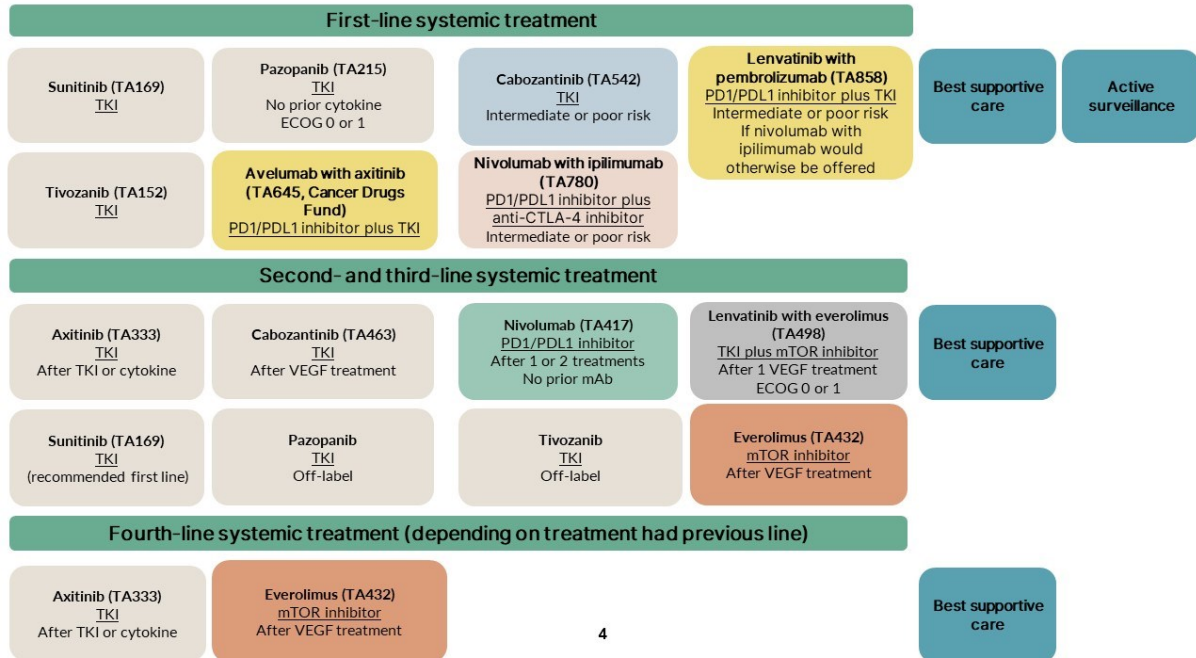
First-line systemic treatment

Sunitinib (TA169)
TKI

Pazopanib (TA215)
TKI
No prior cytokine
ECOG 0 or 1

Cabozantinib (TA542)
TKI
Intermediate or poor risk

Lenvatinib with pembrolizumab (TA858)
PD1/PDL1 inhibitor plus TKI
Intermediate or poor risk
If nivolumab with ipilimumab would otherwise be offered

Best supportive care

Active surveillance

Tivozanib (TA152)
TKI

Avelumab with axitinib (TA645, Cancer Drugs Fund)
PD1/PDL1 inhibitor plus TKI

Nivolumab with ipilimumab (TA780)
PD1/PDL1 inhibitor plus anti-CTLA-4 inhibitor
Intermediate or poor risk

Second- and third-line systemic treatment

Axitinib (TA333)
TKI
After TKI or cytokine

Cabozantinib (TA463)
TKI
After VEGF treatment

Nivolumab (TA417)
PD1/PDL1 inhibitor
After 1 or 2 treatments
No prior mAb

Lenvatinib with everolimus (TA498)
TKI plus mTOR inhibitor
After 1 VEGF treatment
ECOG 0 or 1

Best supportive care

Sunitinib (TA169)
TKI
(recommended first line)

Pazopanib
TKI
Off-label

Tivozanib
TKI
Off-label

Everolimus (TA432)
mTOR inhibitor
After VEGF treatment

Fourth-line systemic treatment (depending on treatment had previous line)

Axitinib (TA333)
TKI
After TKI or cytokine

Everolimus (TA432)
mTOR inhibitor
After VEGF treatment

4

Best supportive care